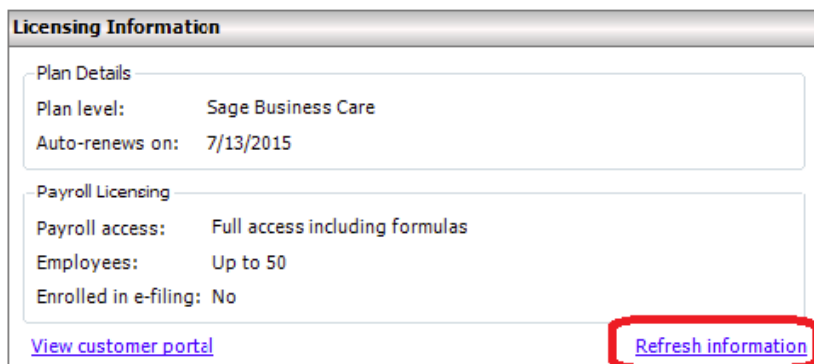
Licensing Information

Plan Details

Plan level: Sage Business Care

Auto-renews on: 7/13/2015

Payroll Licensing

Payroll access: Full access including formulas

Employees: Up to 50

Enrolled in e-filing: No

View customer portal

Refresh information